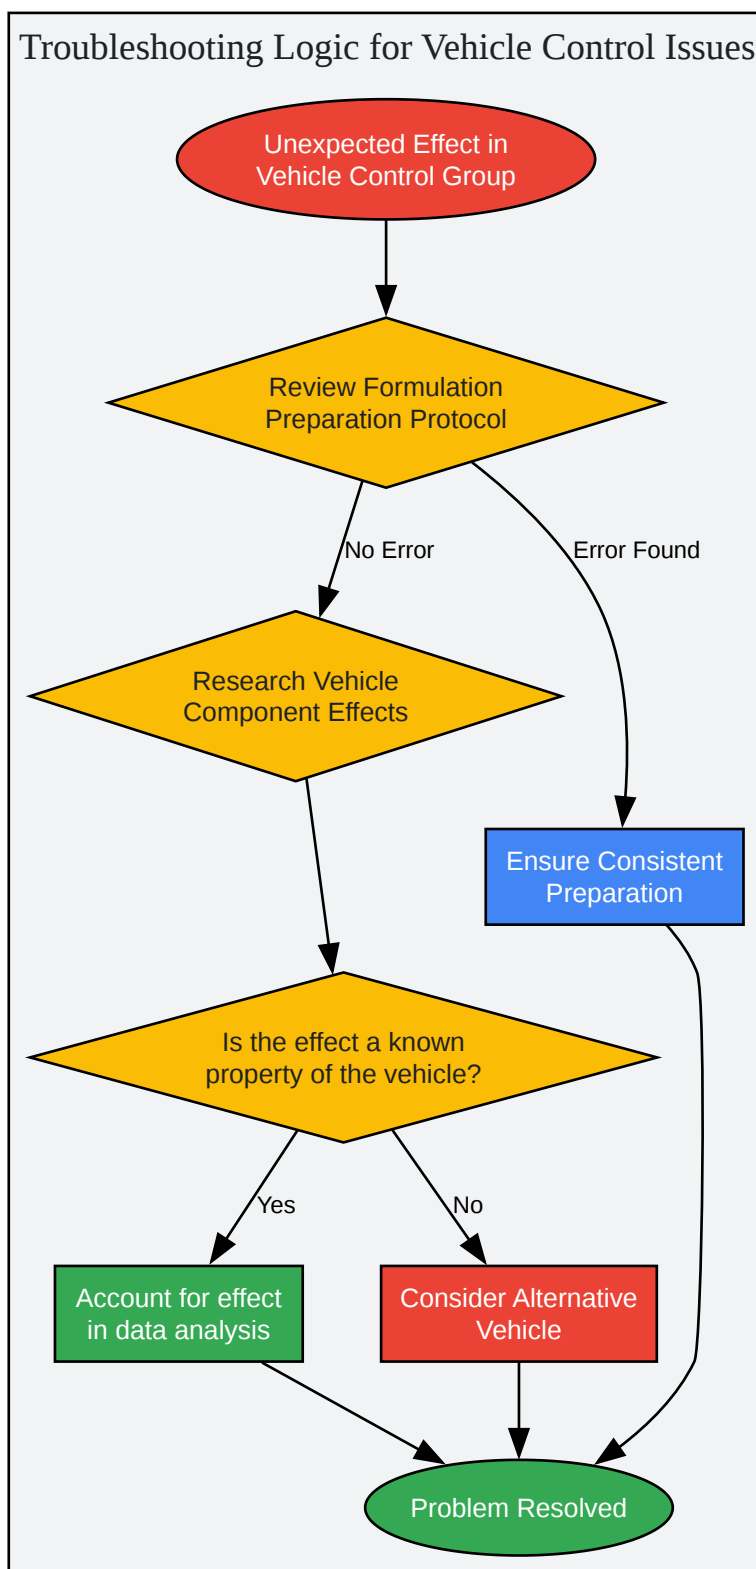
Troubleshooting Logic for Vehicle Control Issues

Unexpected Effect in Vehicle Control Group

Review Formulation Preparation Protocol

No Error

Error Found

Research Vehicle Component Effects

Ensure Consistent Preparation

Is the effect a known property of the vehicle?

Yes

No

Account for effect in data analysis

Consider Alternative Vehicle

Problem Resolved